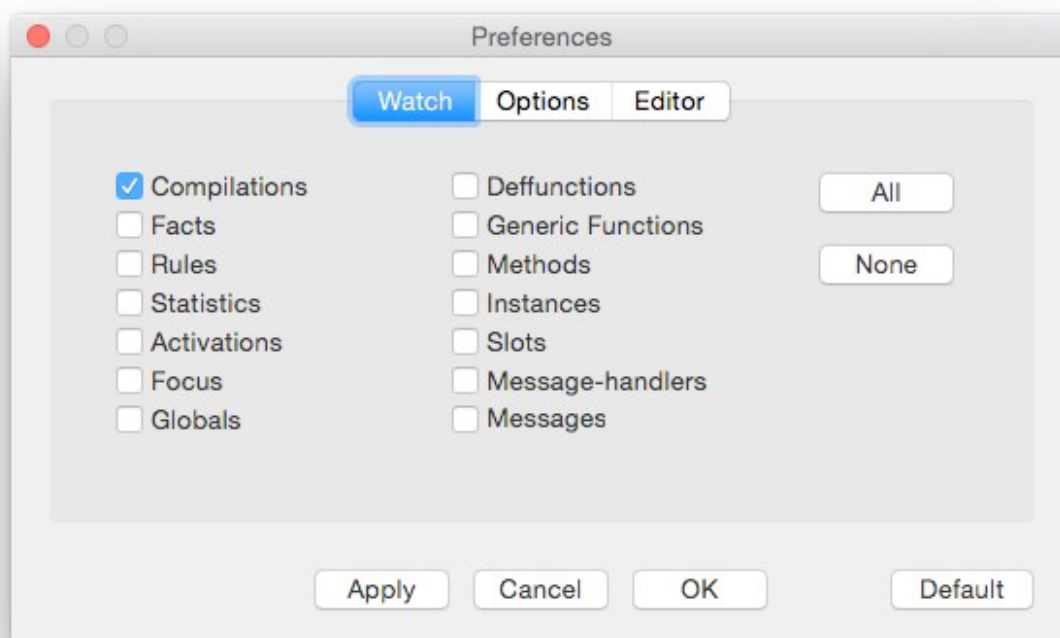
Preferences

Watch Options Editor

Compilations
Facts
Rules
Statistics
Activations
Focus
Globals

Deffunctions
Generic Functions
Methods
Instances
Slots
Message-handlers
Messages

All
None

Apply Cancel OK Default